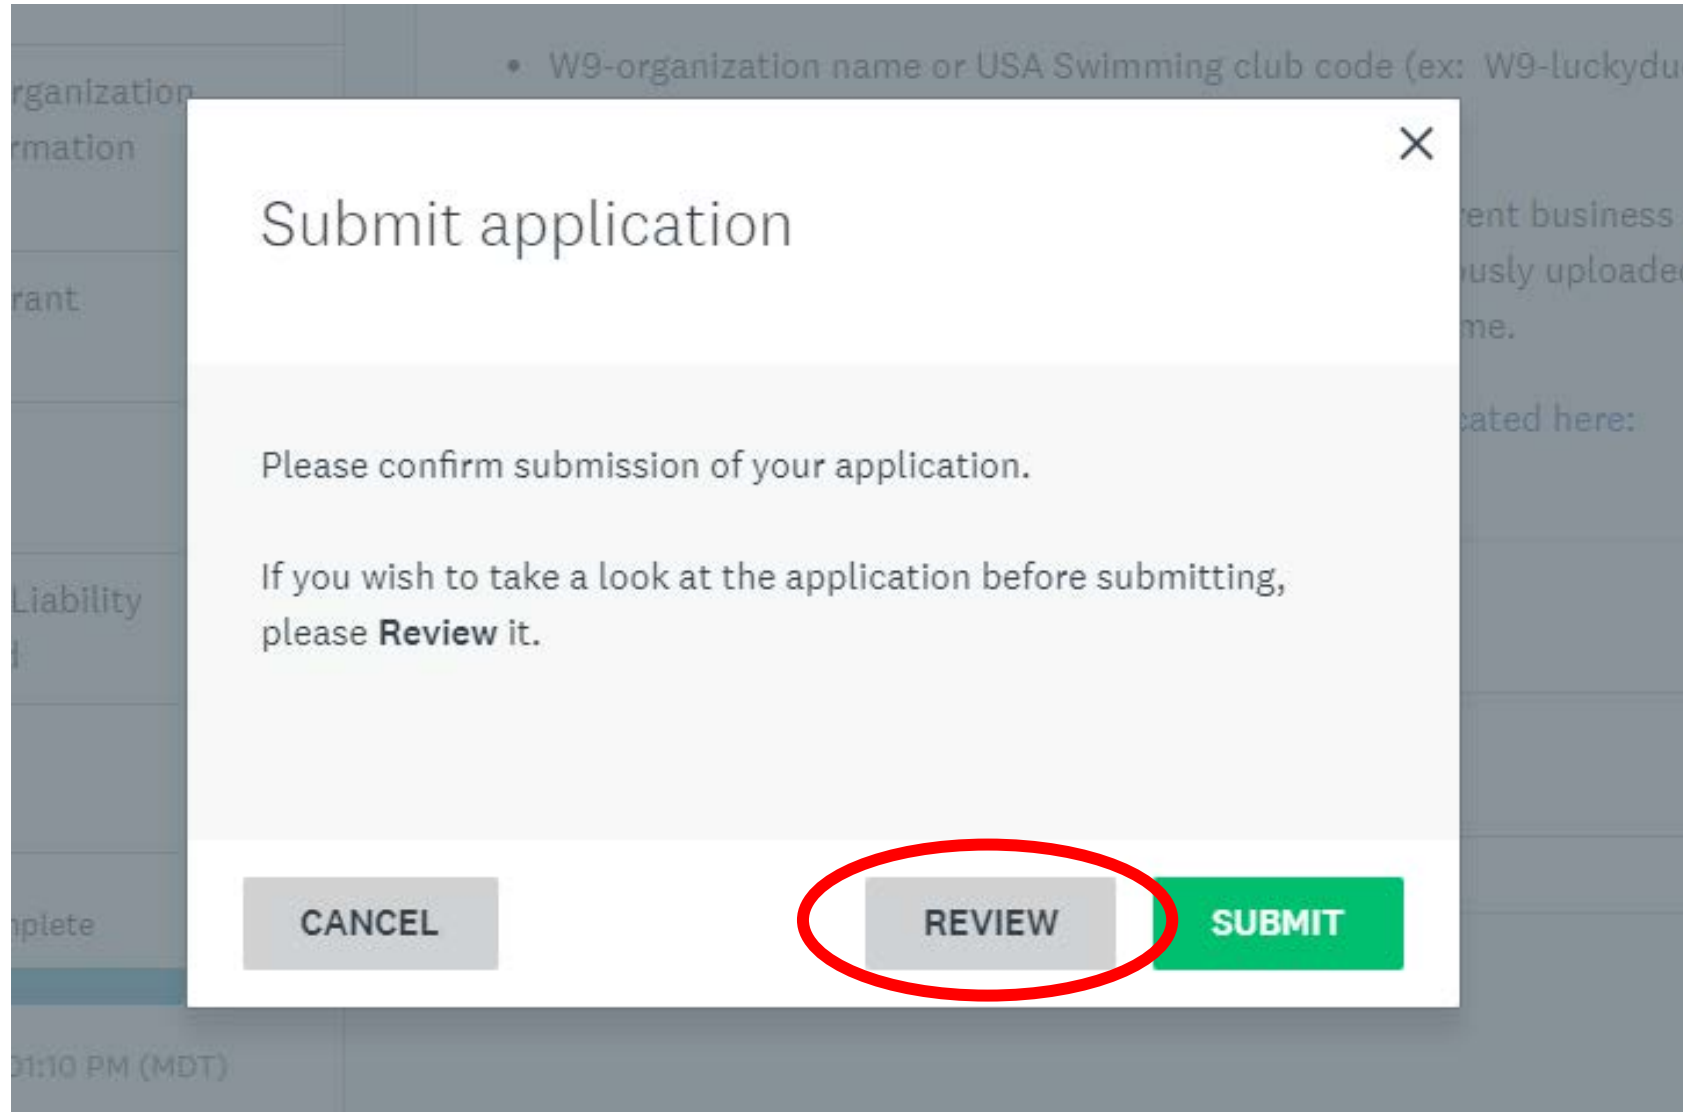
rganization
rmation

rant

Liability

nplete

01:10 PM (MDT)

• W9-organization name or USA Swimming club code (ex: W9-luckydu

ent business
usly uploade
me.

cated here:

Submit application

Please confirm submission of your application.

If you wish to take a look at the application before submitting, please **Review** it.

CANCEL

REVIEW

SUBMIT